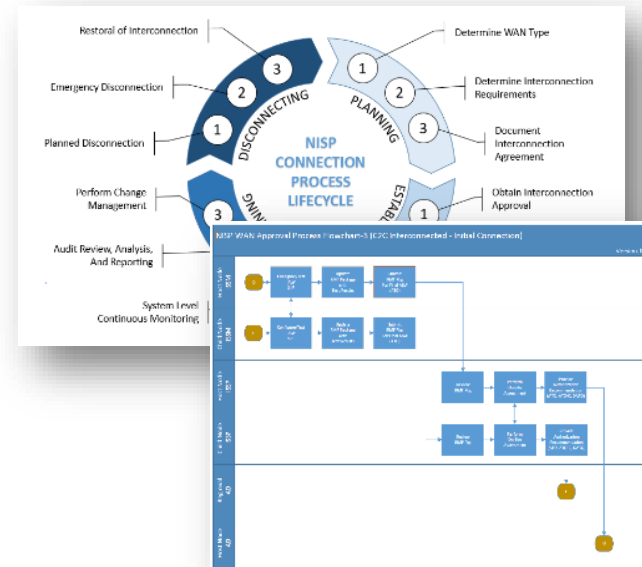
Restoral of Interconnection

Emergency Disconnection

Planned Disconnection

Perform Change Management

Audit Review, Analysis, And Reporting

System Level Continuous Monitoring

3

2

1

3

DISCONNECTING

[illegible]

NISP CONNECTION PROCESS LIFECYCLE

PLANNING

ESTAB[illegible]

1

2

3

1

Determine WAN Type

Determine Interconnection Requirements

Document Interconnection Agreement

Obtain Interconnection Approval

NISP WAN Approval Process Flowchart-3 (C2C Interconnected - Initial Connection)

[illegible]